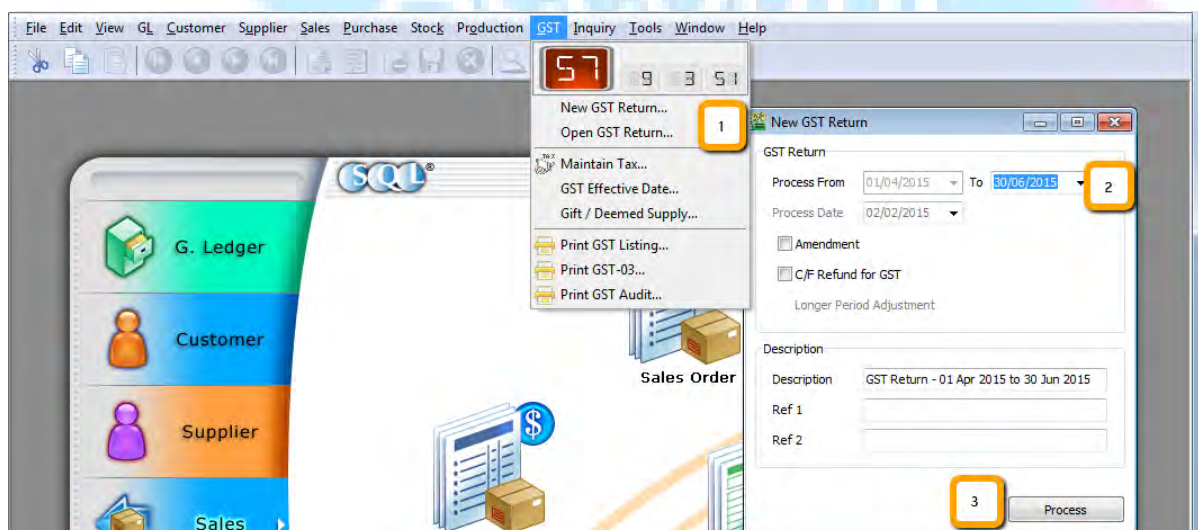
File Edit View GL Customer Supplier Sales Purchase Stock Production GST Inquiry Tools Window Help

ST 9 3 S1

New GST Return...
Open GST Return...
Maintain Tax...
GST Effective Date...
Gift / Deemed Supply...
Print GST Listing...
Print GST-03...
Print GST Audit...

1

SQL®

G. Ledger
Customer
Supplier
Sales

Sales Order

New GST Return

GST Return
Process From 01/04/2015 To 30/06/2015
2
Process Date 02/02/2015
Amendment
C/F Refund for GST
Longer Period Adjustment

Description
Description GST Return - 01 Apr 2015 to 30 Jun 2015
Ref 1
Ref 2

3
Process